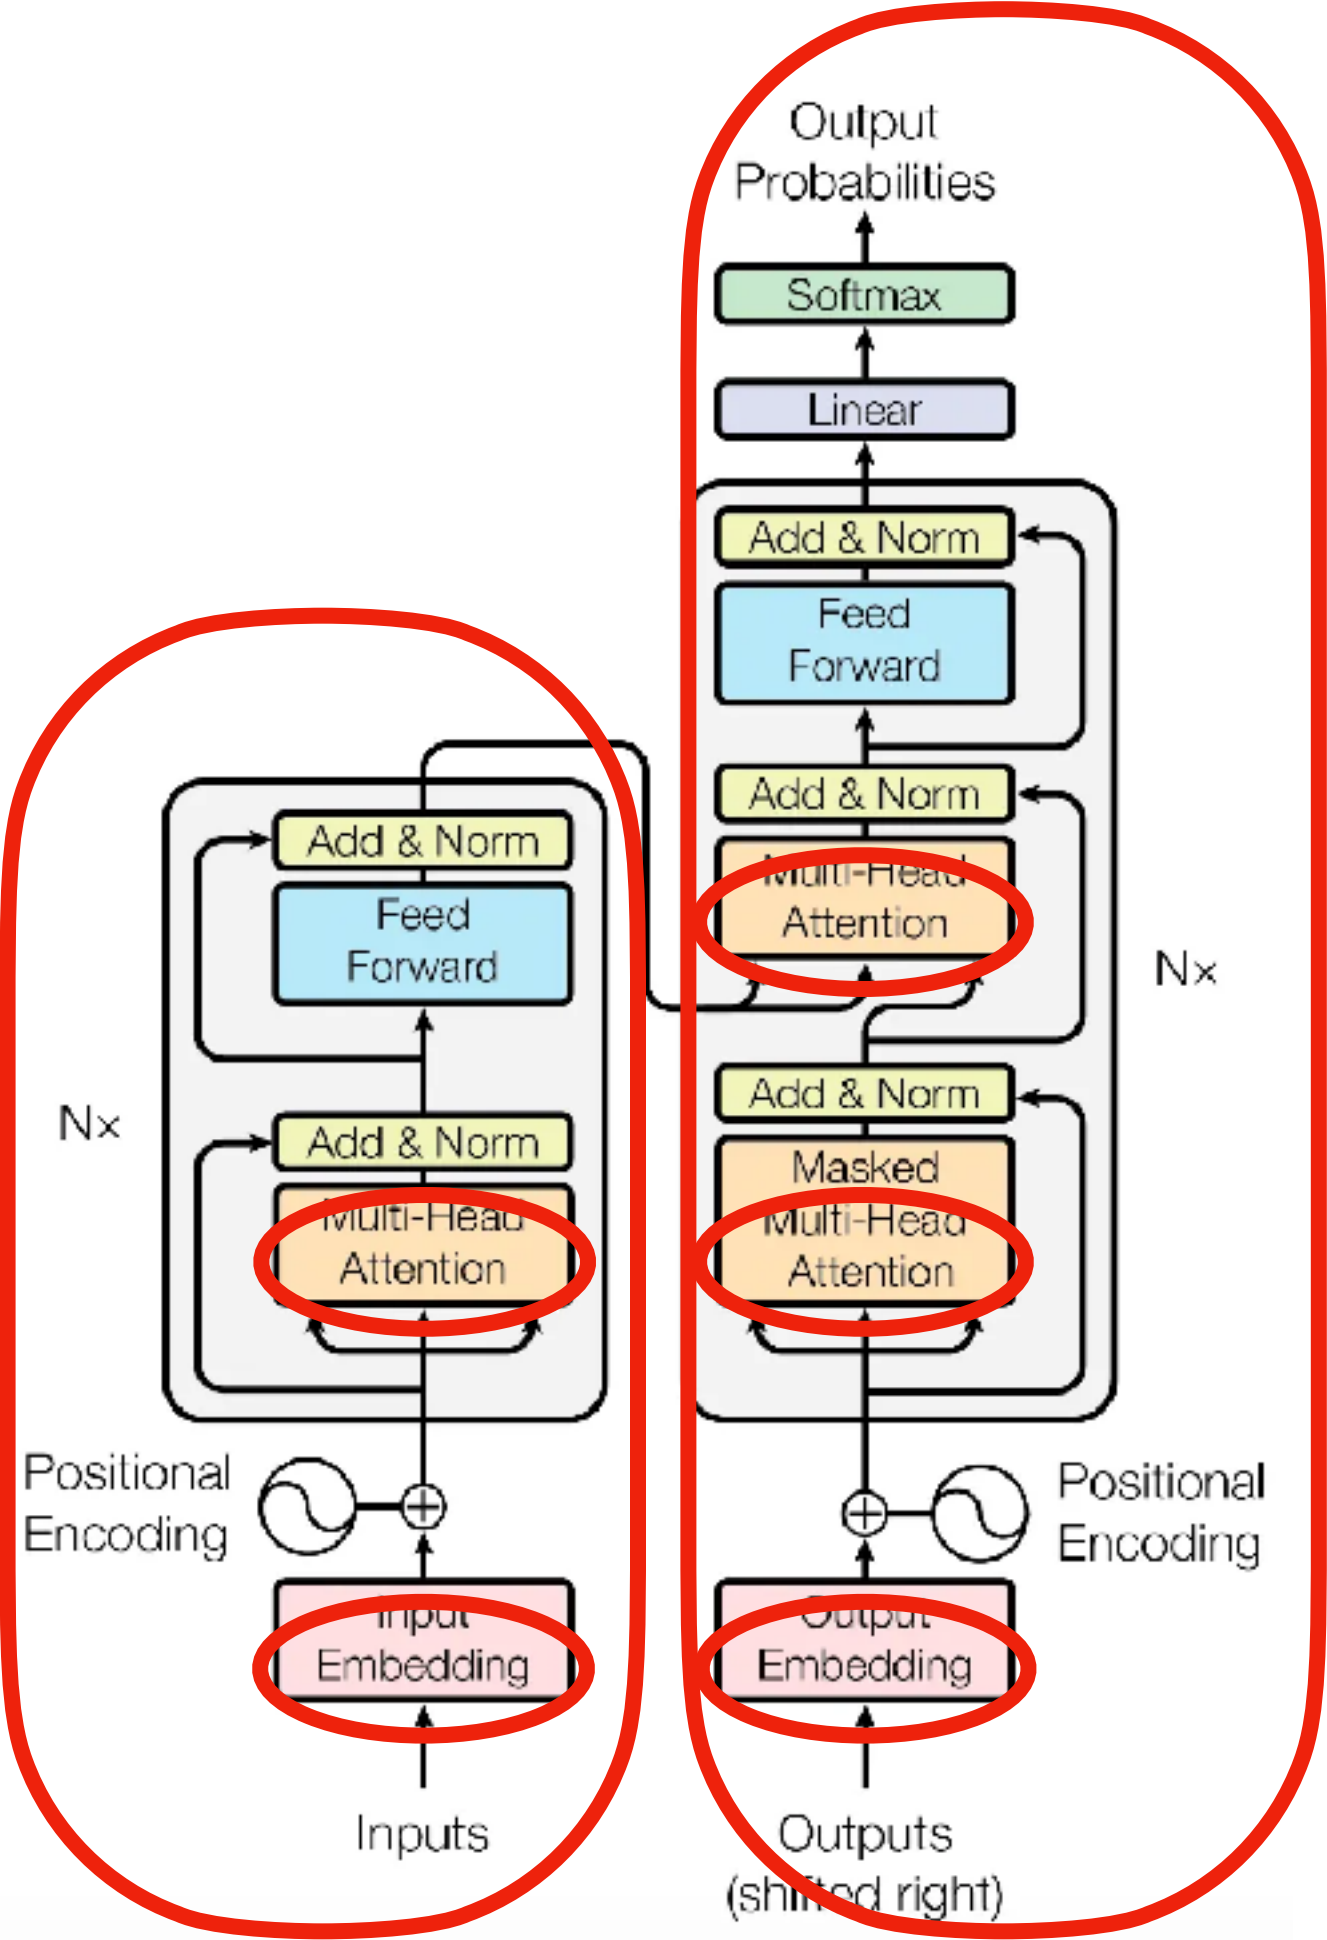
Output Probabilities

Softmax

Linear

Add & Norm

Feed Forward

Add & Norm

Multi-Head Attention

Nx

Add & Norm

Masked Multi-Head Attention

Positional Encoding

Output Embedding

Outputs (shifted right)

Add & Norm

Feed Forward

Nx

Add & Norm

Multi-Head Attention

Positional Encoding

Input Embedding

Inputs